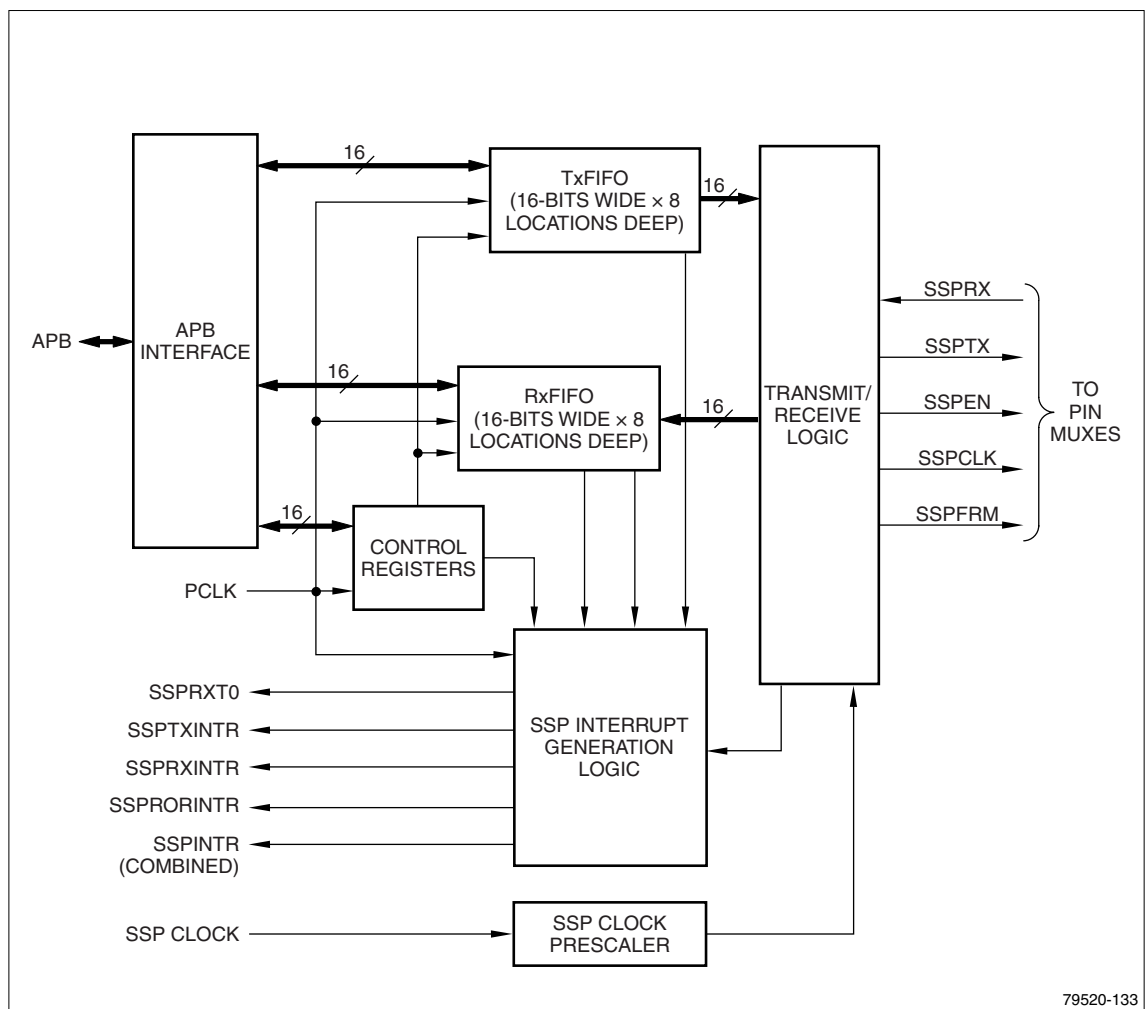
APB

APB INTERFACE

16

TxFIFO (16-BITS WIDE × 8 LOCATIONS DEEP)

16

16

RxFIFO (16-BITS WIDE × 8 LOCATIONS DEEP)

16

16

CONTROL REGISTERS

PCLK

TRANSMIT/ RECEIVE LOGIC

SSPRX

SSPTX

SSPEN

SSPCLK

SSPFRM

TO PIN MUXES

SSPRXT0

SSPTXINTR

SSPRXINTR

SSPRORINTR

SSPINTR (COMBINED)

SSP INTERRUPT GENERATION LOGIC

SSP CLOCK

SSP CLOCK PRESCALER

79520-133